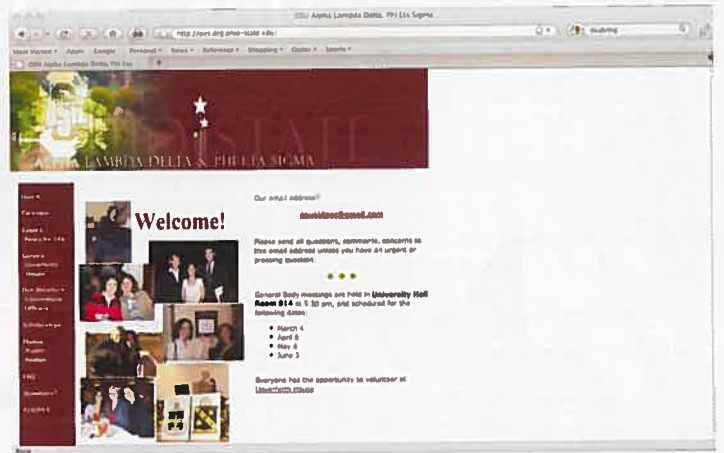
ODU Alpha Lambda Delta, Phi Eta Sigma

http://orgs.odu.edu/ald-state-edu

Most Visited Apple Google Personal News Reference Shopping Career Sports

ODU Alpha Lambda Delta, Phi Eta

ALPHA LAMBDA DELTA & PHI ETA SIGMA

Home
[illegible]
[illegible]
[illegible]
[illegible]
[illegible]
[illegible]
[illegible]
FAQ
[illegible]
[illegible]

Welcome!

Our email address:

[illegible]@gmail.com

Please send all questions, comments, concerns to this email address unless you have an urgent or pressing question.

General Body meetings are held in University Hall Room 814 at 5:30 pm, and scheduled for the following dates:

- March 4
- April 8
- May 6
- June 3

Everyone has the opportunity to volunteer at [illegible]